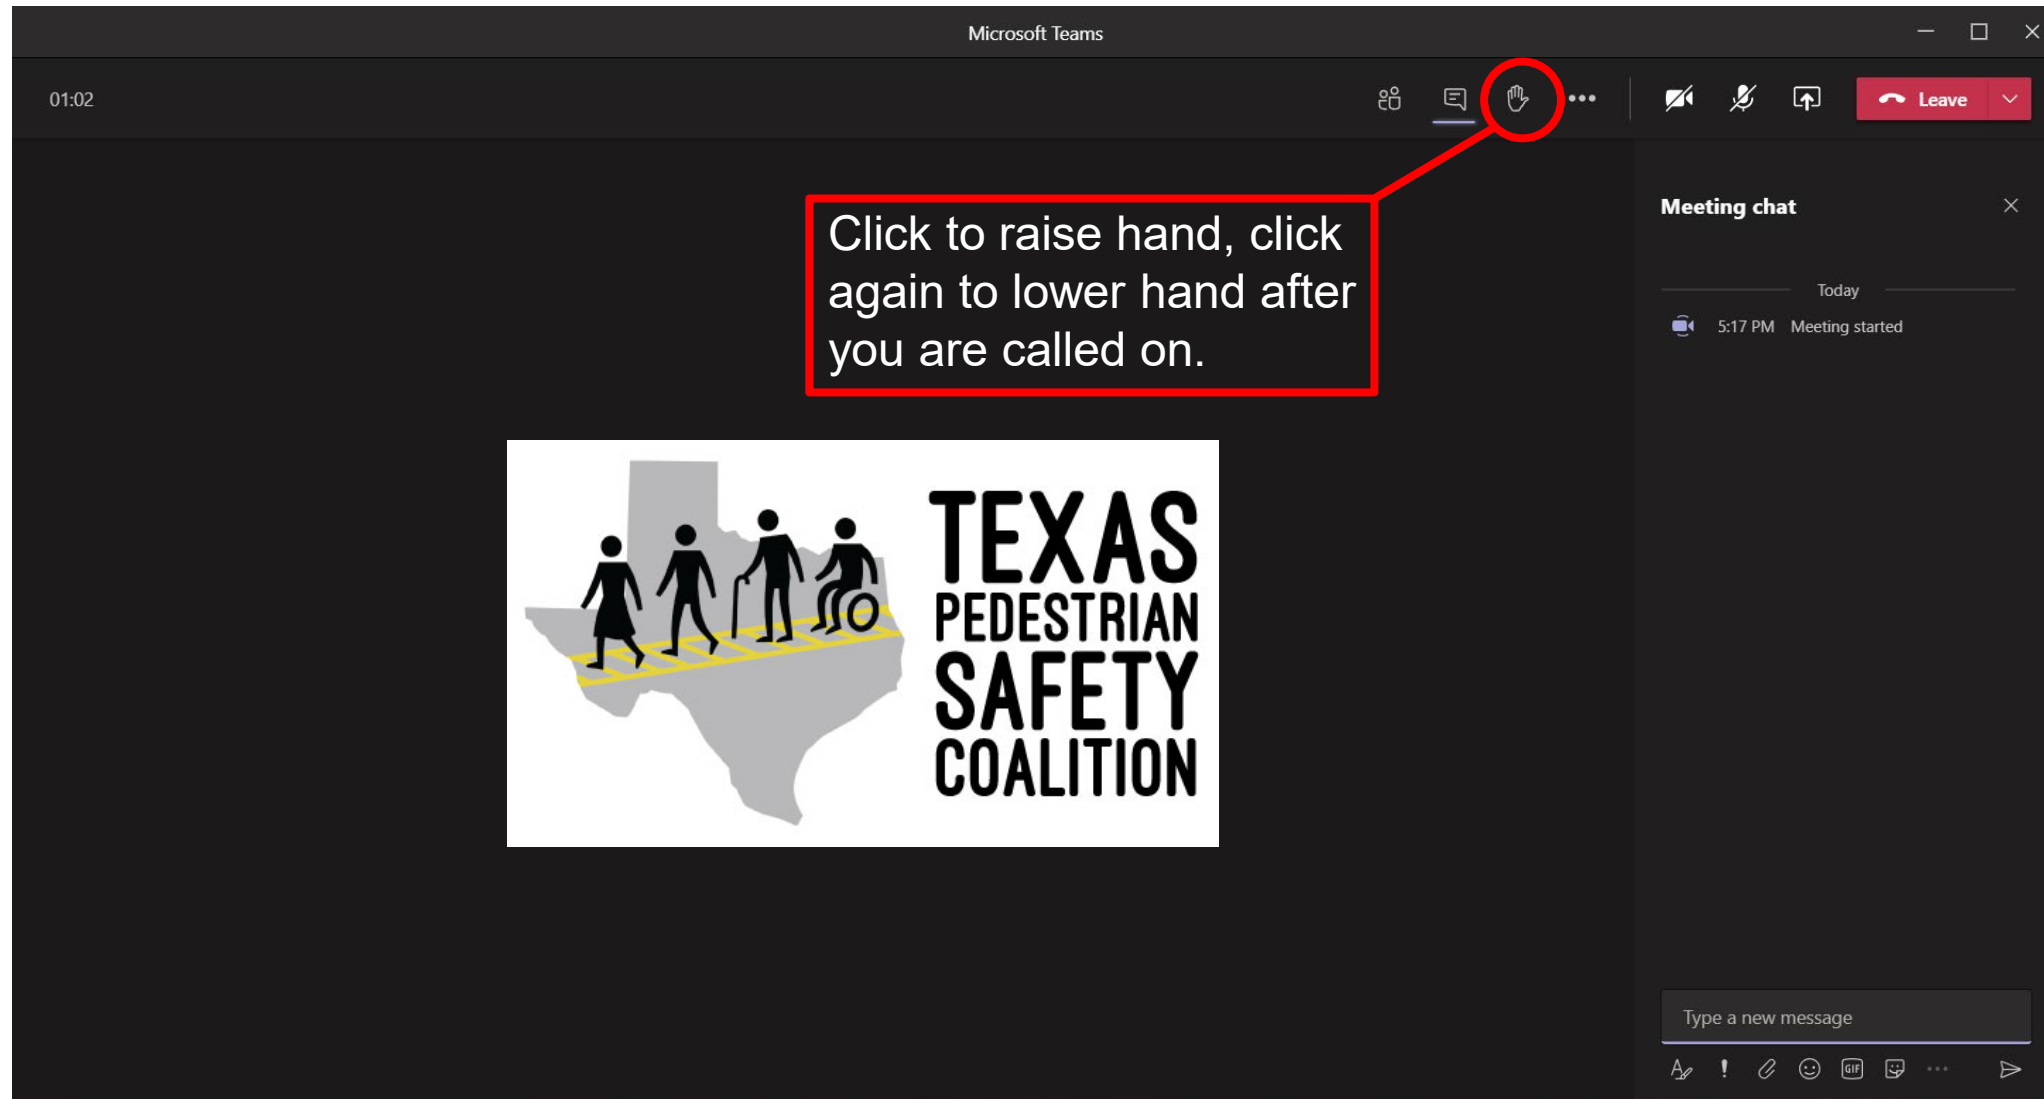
Microsoft Teams

01:02

Leave

Click to raise hand, click again to lower hand after you are called on.

Meeting chat

Today

5:17 PM Meeting started

TEXAS PEDESTRIAN SAFETY COALITION

Type a new message

GIF